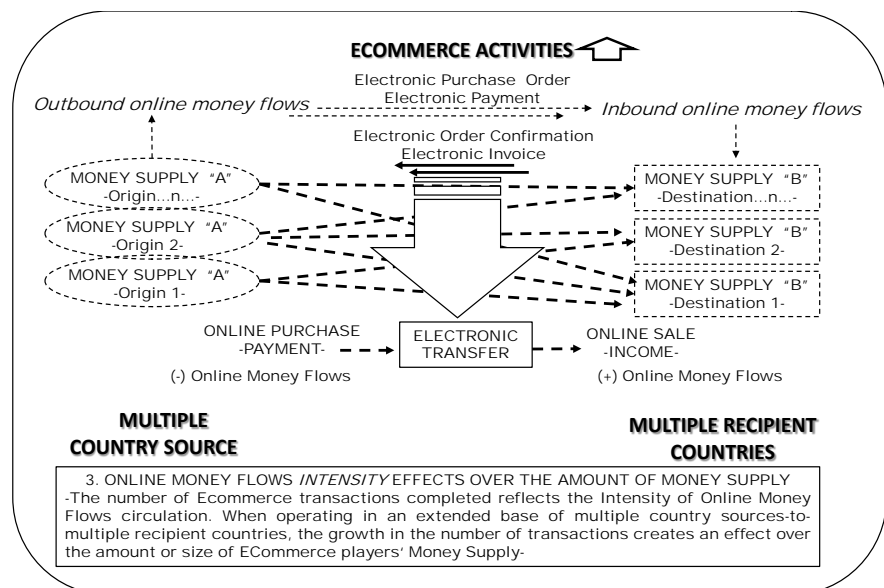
ECOMMERCE ACTIVITIES

Electronic Purchase Order
Electronic Payment

Outbound online money flows

Inbound online money flows

Electronic Order Confirmation
Electronic Invoice

MONEY SUPPLY "A"
-Origin...n...-

MONEY SUPPLY "A"
-Origin 2-

MONEY SUPPLY "A"
-Origin 1-

MONEY SUPPLY "B"
-Destination...n...-

MONEY SUPPLY "B"
-Destination 2-

MONEY SUPPLY "B"
-Destination 1-

ONLINE PURCHASE
-PAYMENT-

ELECTRONIC
TRANSFER

ONLINE SALE
-INCOME-

(-) Online Money Flows

(+) Online Money Flows

MULTIPLE
COUNTRY SOURCE

MULTIPLE RECIPIENT
COUNTRIES

3. ONLINE MONEY FLOWS *INTENSITY* EFFECTS OVER THE AMOUNT OF MONEY SUPPLY
-The number of Ecommerce transactions completed reflects the Intensity of Online Money Flows circulation. When operating in an extended base of multiple country sources-to-multiple recipient countries, the growth in the number of transactions creates an effect over the amount or size of ECommerce players' Money Supply-